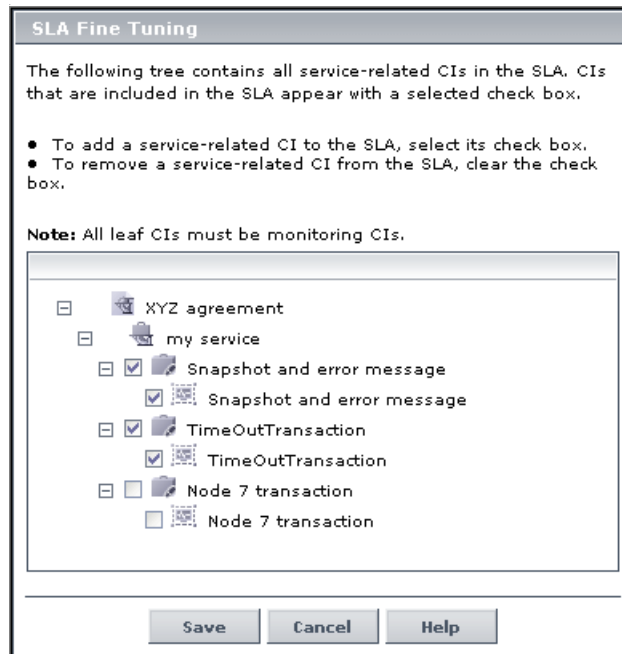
SLA Fine Tuning

The following tree contains all service-related CIs in the SLA. CIs that are included in the SLA appear with a selected check box.

• To add a service-related CI to the SLA, select its check box.
• To remove a service-related CI from the SLA, clear the check box.

Note: All leaf CIs must be monitoring CIs.

XYZ agreement
my service
Snapshot and error message
Snapshot and error message
TimeOutTransaction
TimeOutTransaction
Node 7 transaction
Node 7 transaction

Save Cancel Help